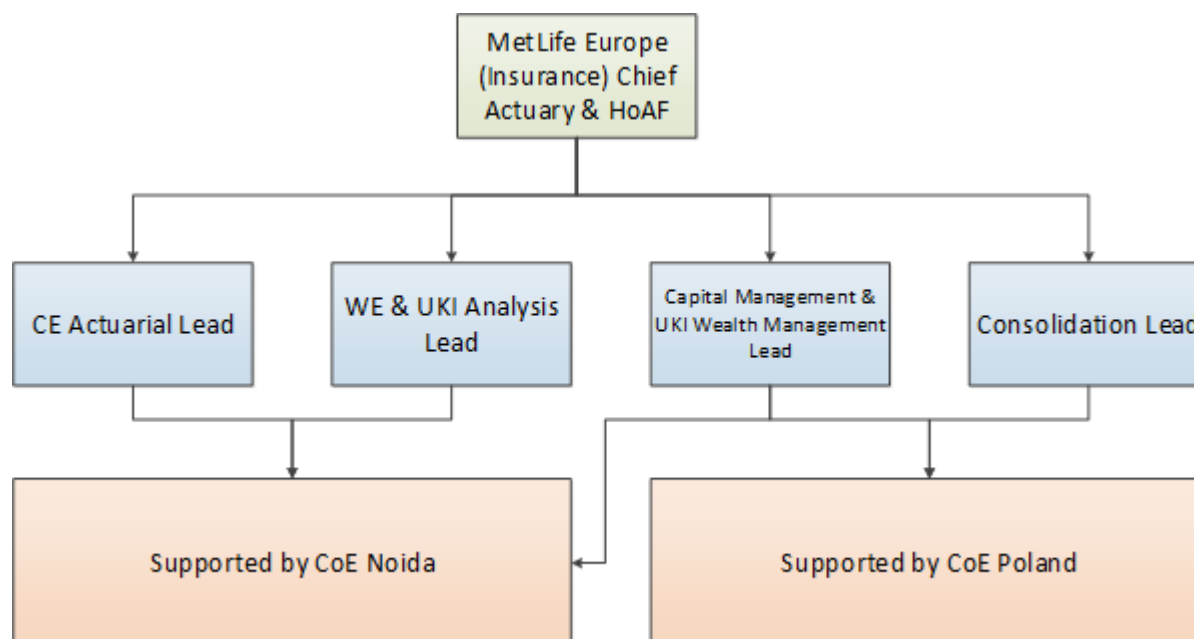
MetLife Europe (Insurance) Chief Actuary & HoAF

CE Actuarial Lead

WE & UKI Analysis Lead

Capital Management & UKI Wealth Management Lead

Consolidation Lea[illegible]

Supported by CoE Noida

Supported by CoE Poland